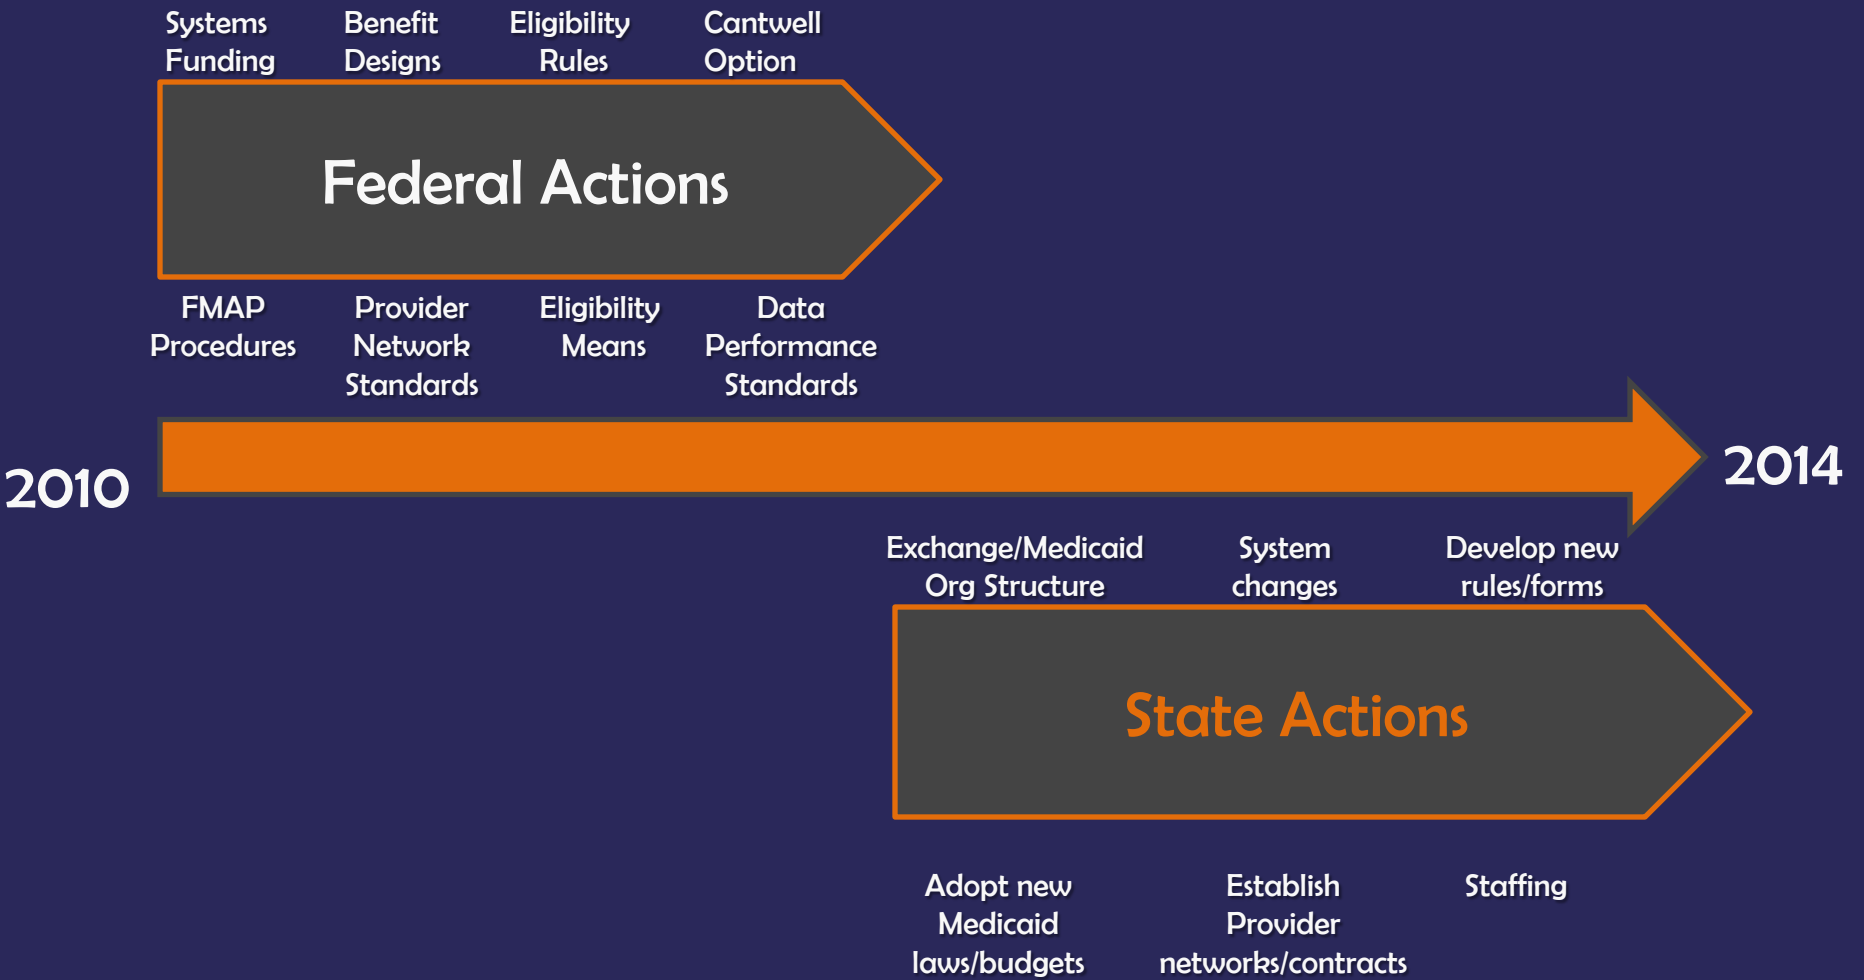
Systems Funding

Benefit Designs

Eligibility Rules

Cantwell Option

Federal Actions

FMAP Procedures

Provider Network Standards

Eligibility Means

Data Performance Standards

2010

2014

Exchange/Medicaid Org Structure

System changes

Develop new rules/forms

State Actions

Adopt new Medicaid laws/budgets

Establish Provider networks/contracts

Staffing